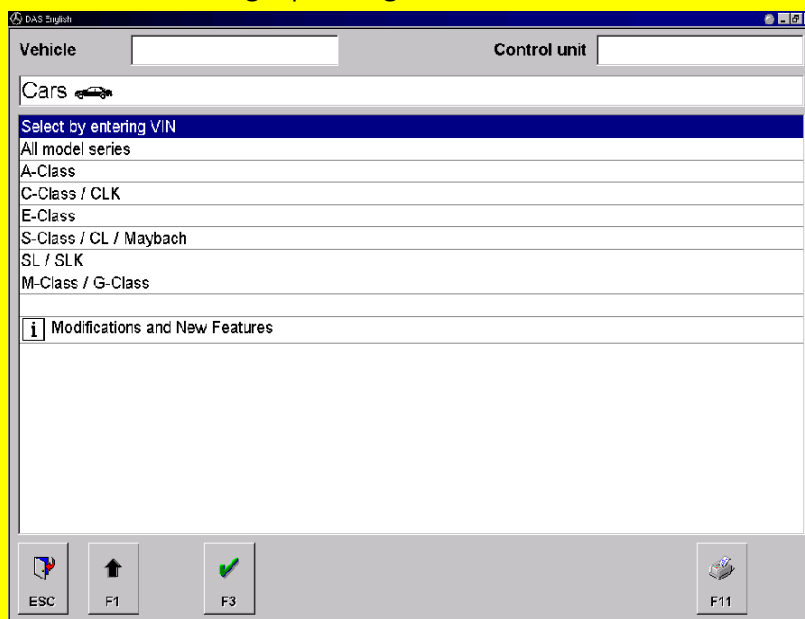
DAS English

Vehicle

Control unit

Cars

Select by entering VIN
All model series
A-Class
C-Class / CLK
E-Class
S-Class / CL / Maybach
SL / SLK
M-Class / G-Class

i Modifications and New Features

ESC
F1
F3
F11